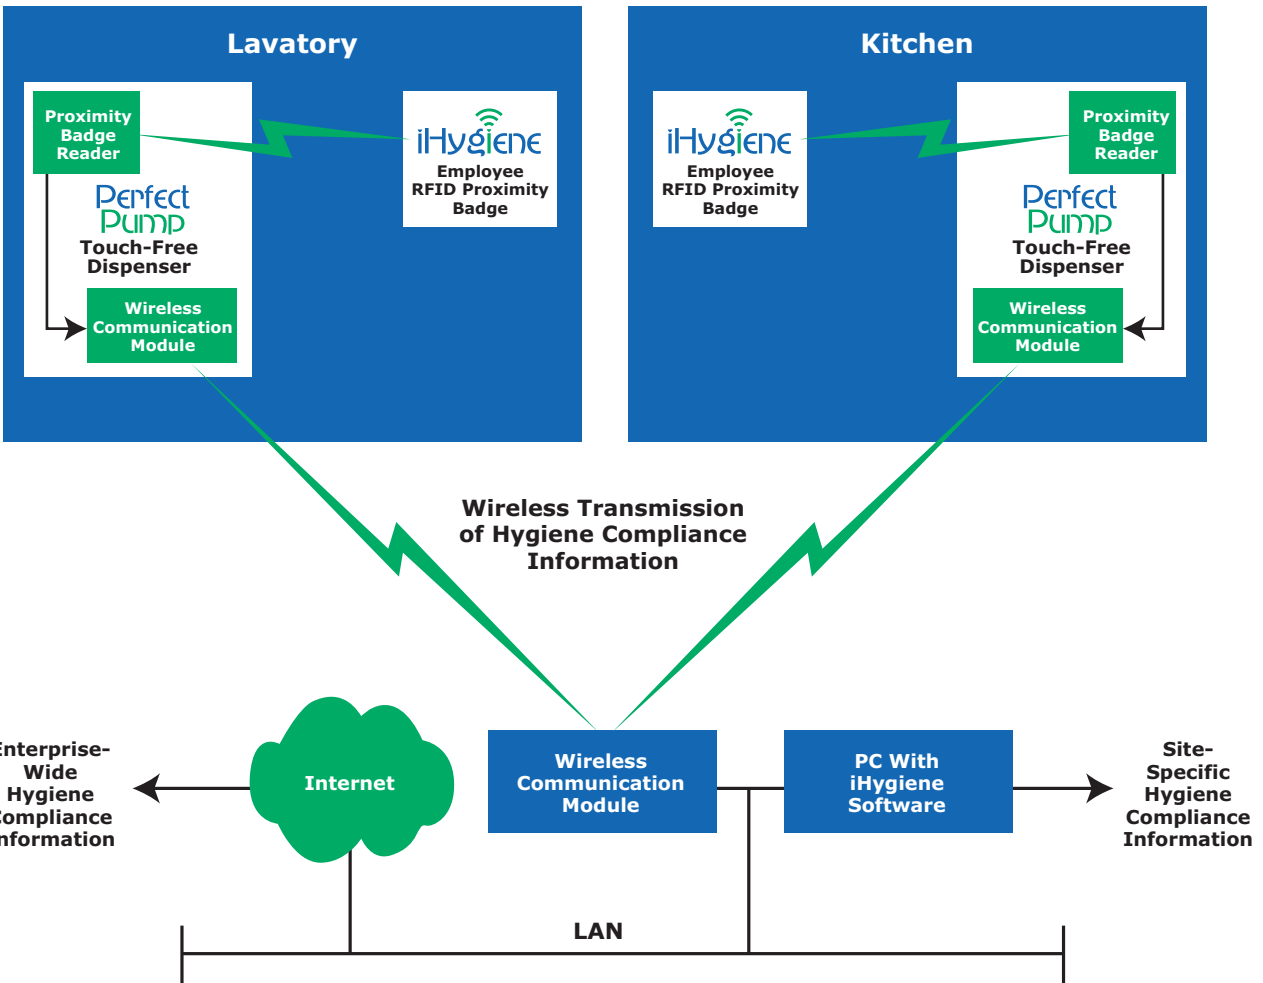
Lavatory

Proximity Badge Reader

Perfect Pump

Touch-Free Dispenser

Wireless Communication Module

iHygiene

Employee RFID Proximity Badge

Kitchen

iHygiene

Employee RFID Proximity Badge

Proximity Badge Reader

Perfect Pump

Touch-Free Dispenser

Wireless Communication Module

Wireless Transmission of Hygiene Compliance Information

Enterprise-Wide Hygiene Compliance Information

Internet

Wireless Communication Module

PC With iHygiene Software

Site-Specific Hygiene Compliance Information

LAN